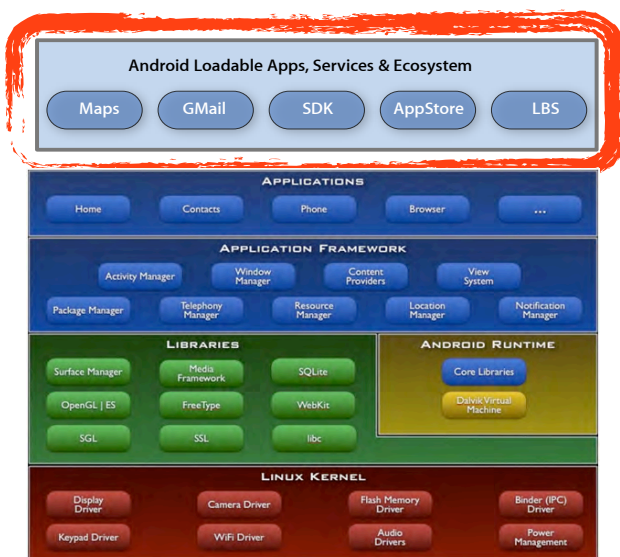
Android Loadable Apps, Services & Ecosystem

Maps
GMail
SDK
AppStore
LBS

APPLICATIONS

Home
Contacts
Phone
Browser
...

APPLICATION FRAMEWORK

Activity Manager
Window Manager
Content Providers
View System

Package Manager
Telephony Manager
Resource Manager
Location Manager
Notification Manager

LIBRARIES

Surface Manager
Media Framework
SQLite

OpenGL | ES
FreeType
WebKit

SGL
SSL
libc

ANDROID RUNTIME

Core Libraries

Dalvik Virtual Machine

LINUX KERNEL

Display Driver
Camera Driver
Flash Memory Driver
Binder (IPC) Driver

Keypad Driver
WiFi Driver
Audio Drivers
Power Management